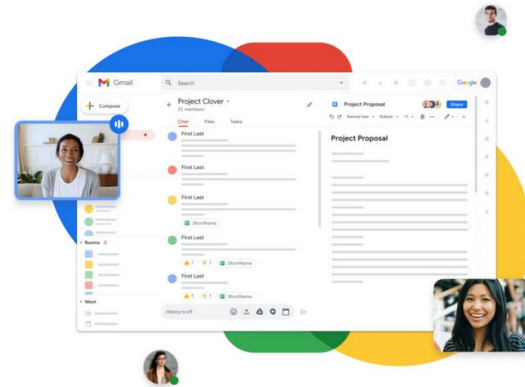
Gmail

Search

Google

Compose

Project Clover
21 members

Chat Files Tasks

First Last

First Last

First Last

ShortName

First Last

ShortName

First Last

ShortName

Rooms

Meet

History is off

Project Proposal

Share

Normal text Roboto 11

Project Proposal